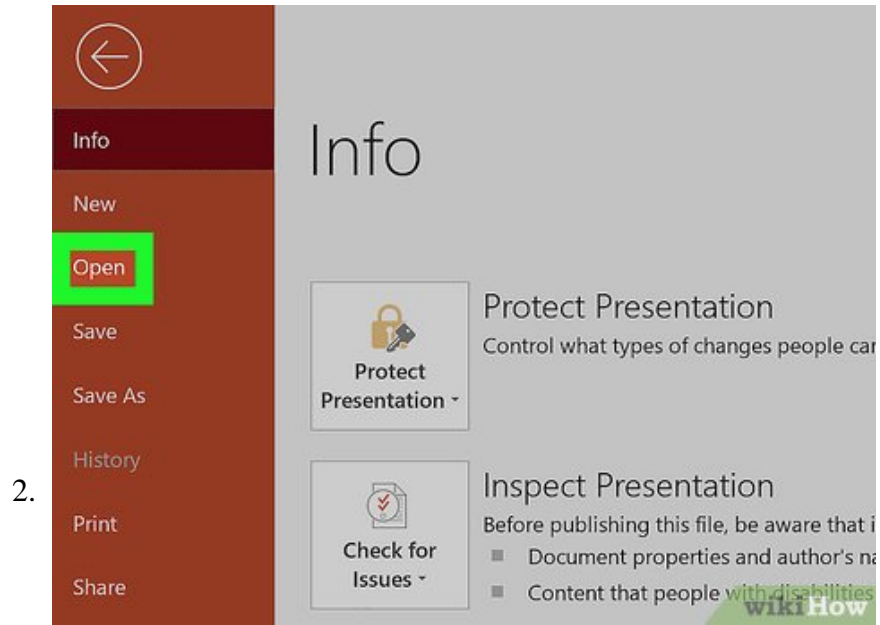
2.

Info
New
Open
Save
Save As
History
Print
Share

Info

Protect Presentation
Protect Presentation
Control what types of changes people car

Check for Issues
Inspect Presentation
Before publishing this file, be aware that i
Document properties and author's na
Content that people with disabilities

wikiHow